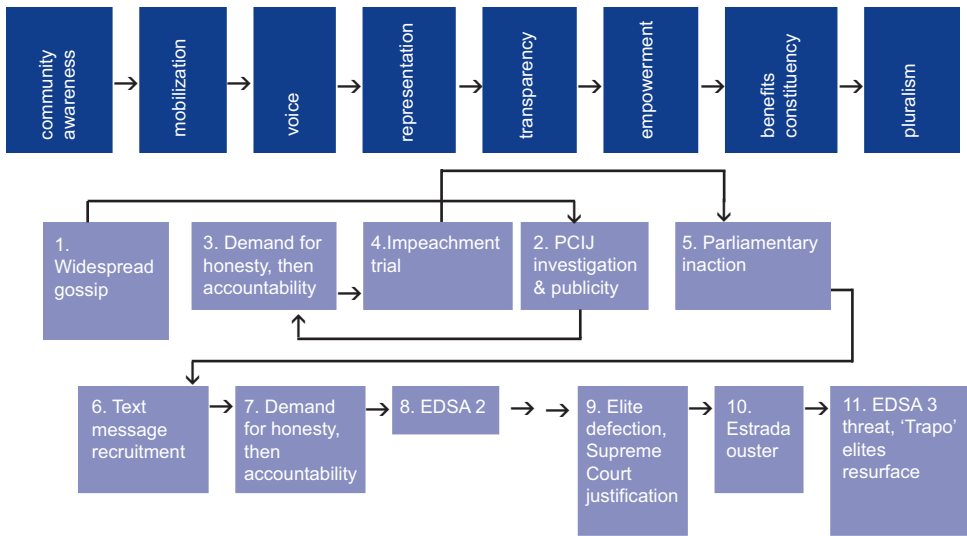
community awareness

mobilization

voice

representation

transparency

empowerment

benefits constituency

pluralism

1. Widespread gossip

3. Demand for honesty, then accountability

4.Impeachment trial

2. PCIJ investigation & publicity

5. Parliamentary inaction

6. Text message recruitment

7. Demand for honesty, then accountability

8. EDSA 2

9. Elite defection, Supreme Court justification

10. Estrada ouster

11. EDSA 3 threat, 'Trapo' elites resurface